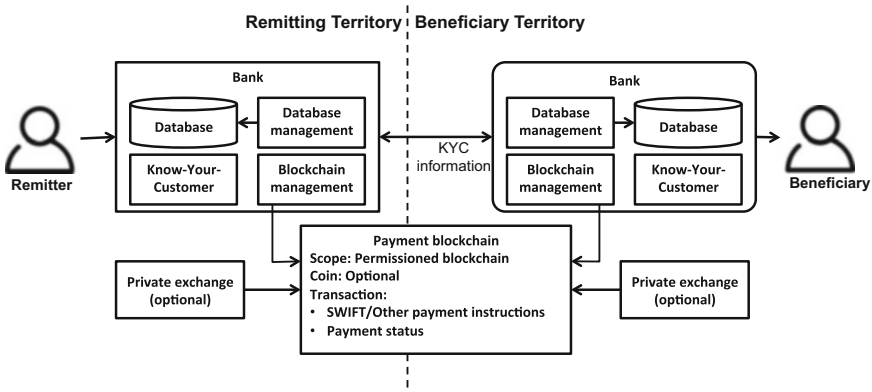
Remitting Territory

Beneficiary Territory

Bank

Database

Database management

Know-Your-Customer

Blockchain management

Remitter

KYC information

Bank

Database management

Database

Blockchain management

Know-Your-Customer

Beneficiary

Payment blockchain
Scope: Permissioned blockchain
Coin: Optional
Transaction:
• SWIFT/Other payment instructions
• Payment status

Private exchange (optional)

Private exchange (optional)